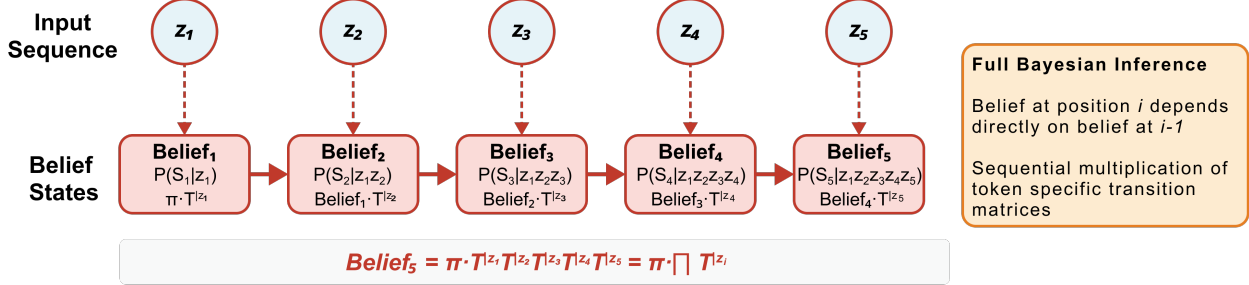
Input Sequence

$z_1$ $z_2$ $z_3$ $z_4$ $z_5$

Belief States

**Belief$_1$**
$P(S_1|z_1)$
$\pi \cdot T^{|z_1}$

**Belief$_2$**
$P(S_2|z_1z_2)$
$Belief_1 \cdot T^{|z_2}$

**Belief$_3$**
$P(S_3|z_1z_2z_3)$
$Belief_2 \cdot T^{|z_3}$

**Belief$_4$**
$P(S_4|z_1z_2z_3z_4)$
$Belief_3 \cdot T^{|z_4}$

**Belief$_5$**
$P(S_5|z_1z_2z_3z_4z_5)$
$Belief_4 \cdot T^{|z_5}$

$Belief_5 = \pi \cdot T^{|z_1}T^{|z_2}T^{|z_3}T^{|z_4}T^{|z_5} = \pi \cdot \prod T^{|z_i}$

**Full Bayesian Inference**

Belief at position *i* depends directly on belief at *i-1*

Sequential multiplication of token specific transition matrices